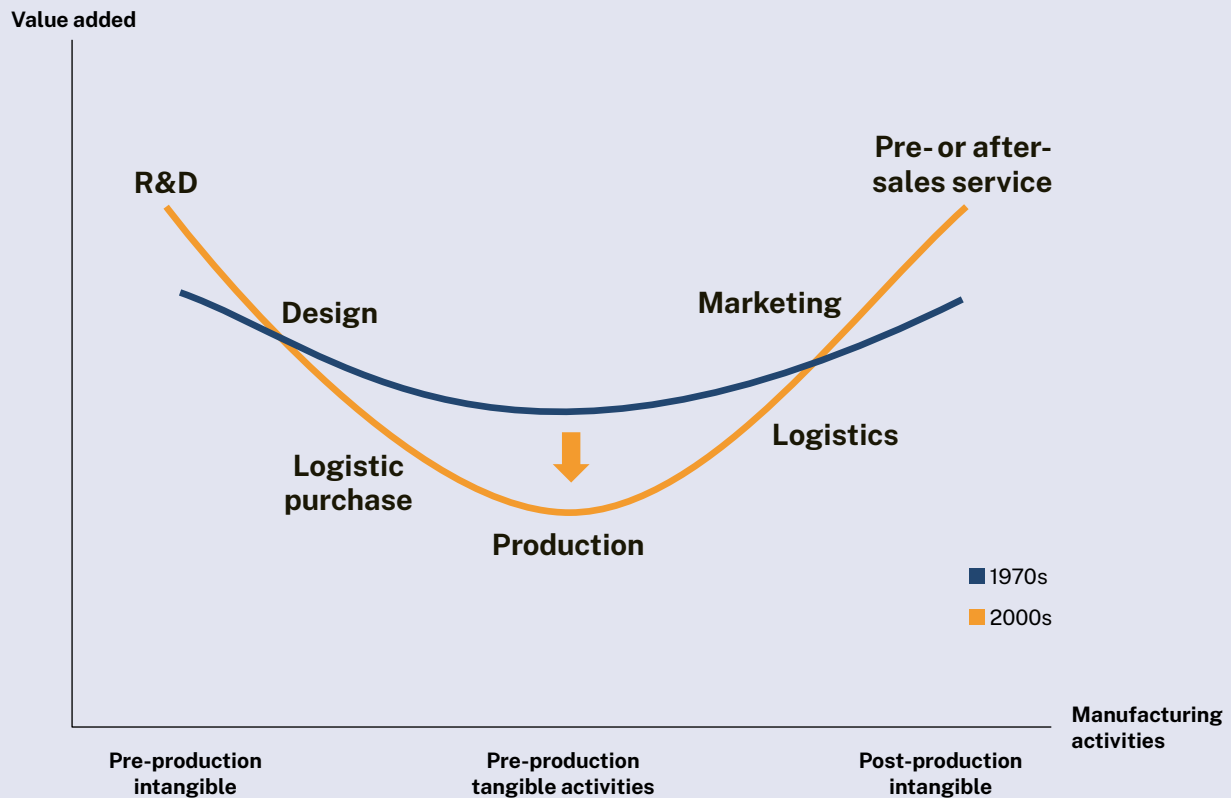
Value added

R&D

Pre- or after-sales service

Design

Marketing

Logistics

Logistic purchase

Production

1970s

2000s

Manufacturing activities

Pre-production intangible

Pre-production tangible activities

Post-production intangible